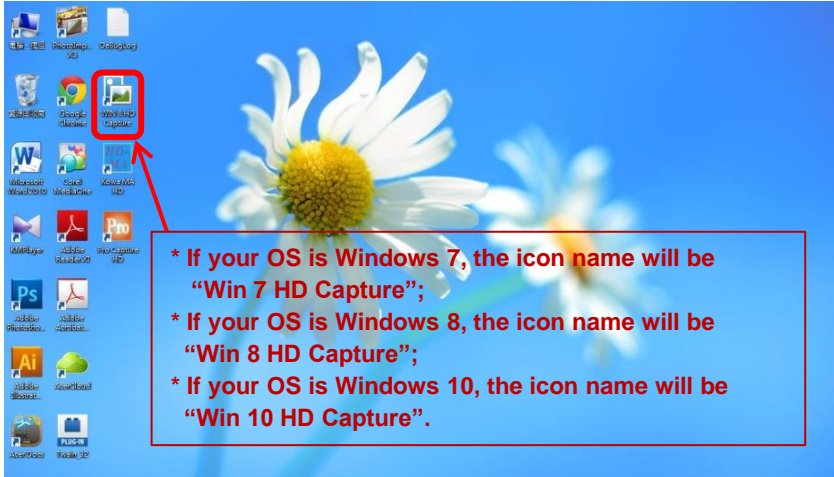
電腦 · 捷徑
PhotoImpact X3
Debug.log
資源回收筒
Google Chrome
Win8 HD Capture
Microsoft Word 2010
Corel MediaOne
Kewa MA HD
KMPlayer
Adobe Reader XI
Pro Capture HD
Adobe Photosho...
Adobe Acrobat...
Adobe Illustrat...
AverBlend
AverDocs
TWAIN 32
PLUG-IN

* If your OS is Windows 7, the icon name will be "Win 7 HD Capture";
* If your OS is Windows 8, the icon name will be "Win 8 HD Capture";
* If your OS is Windows 10, the icon name will be "Win 10 HD Capture".